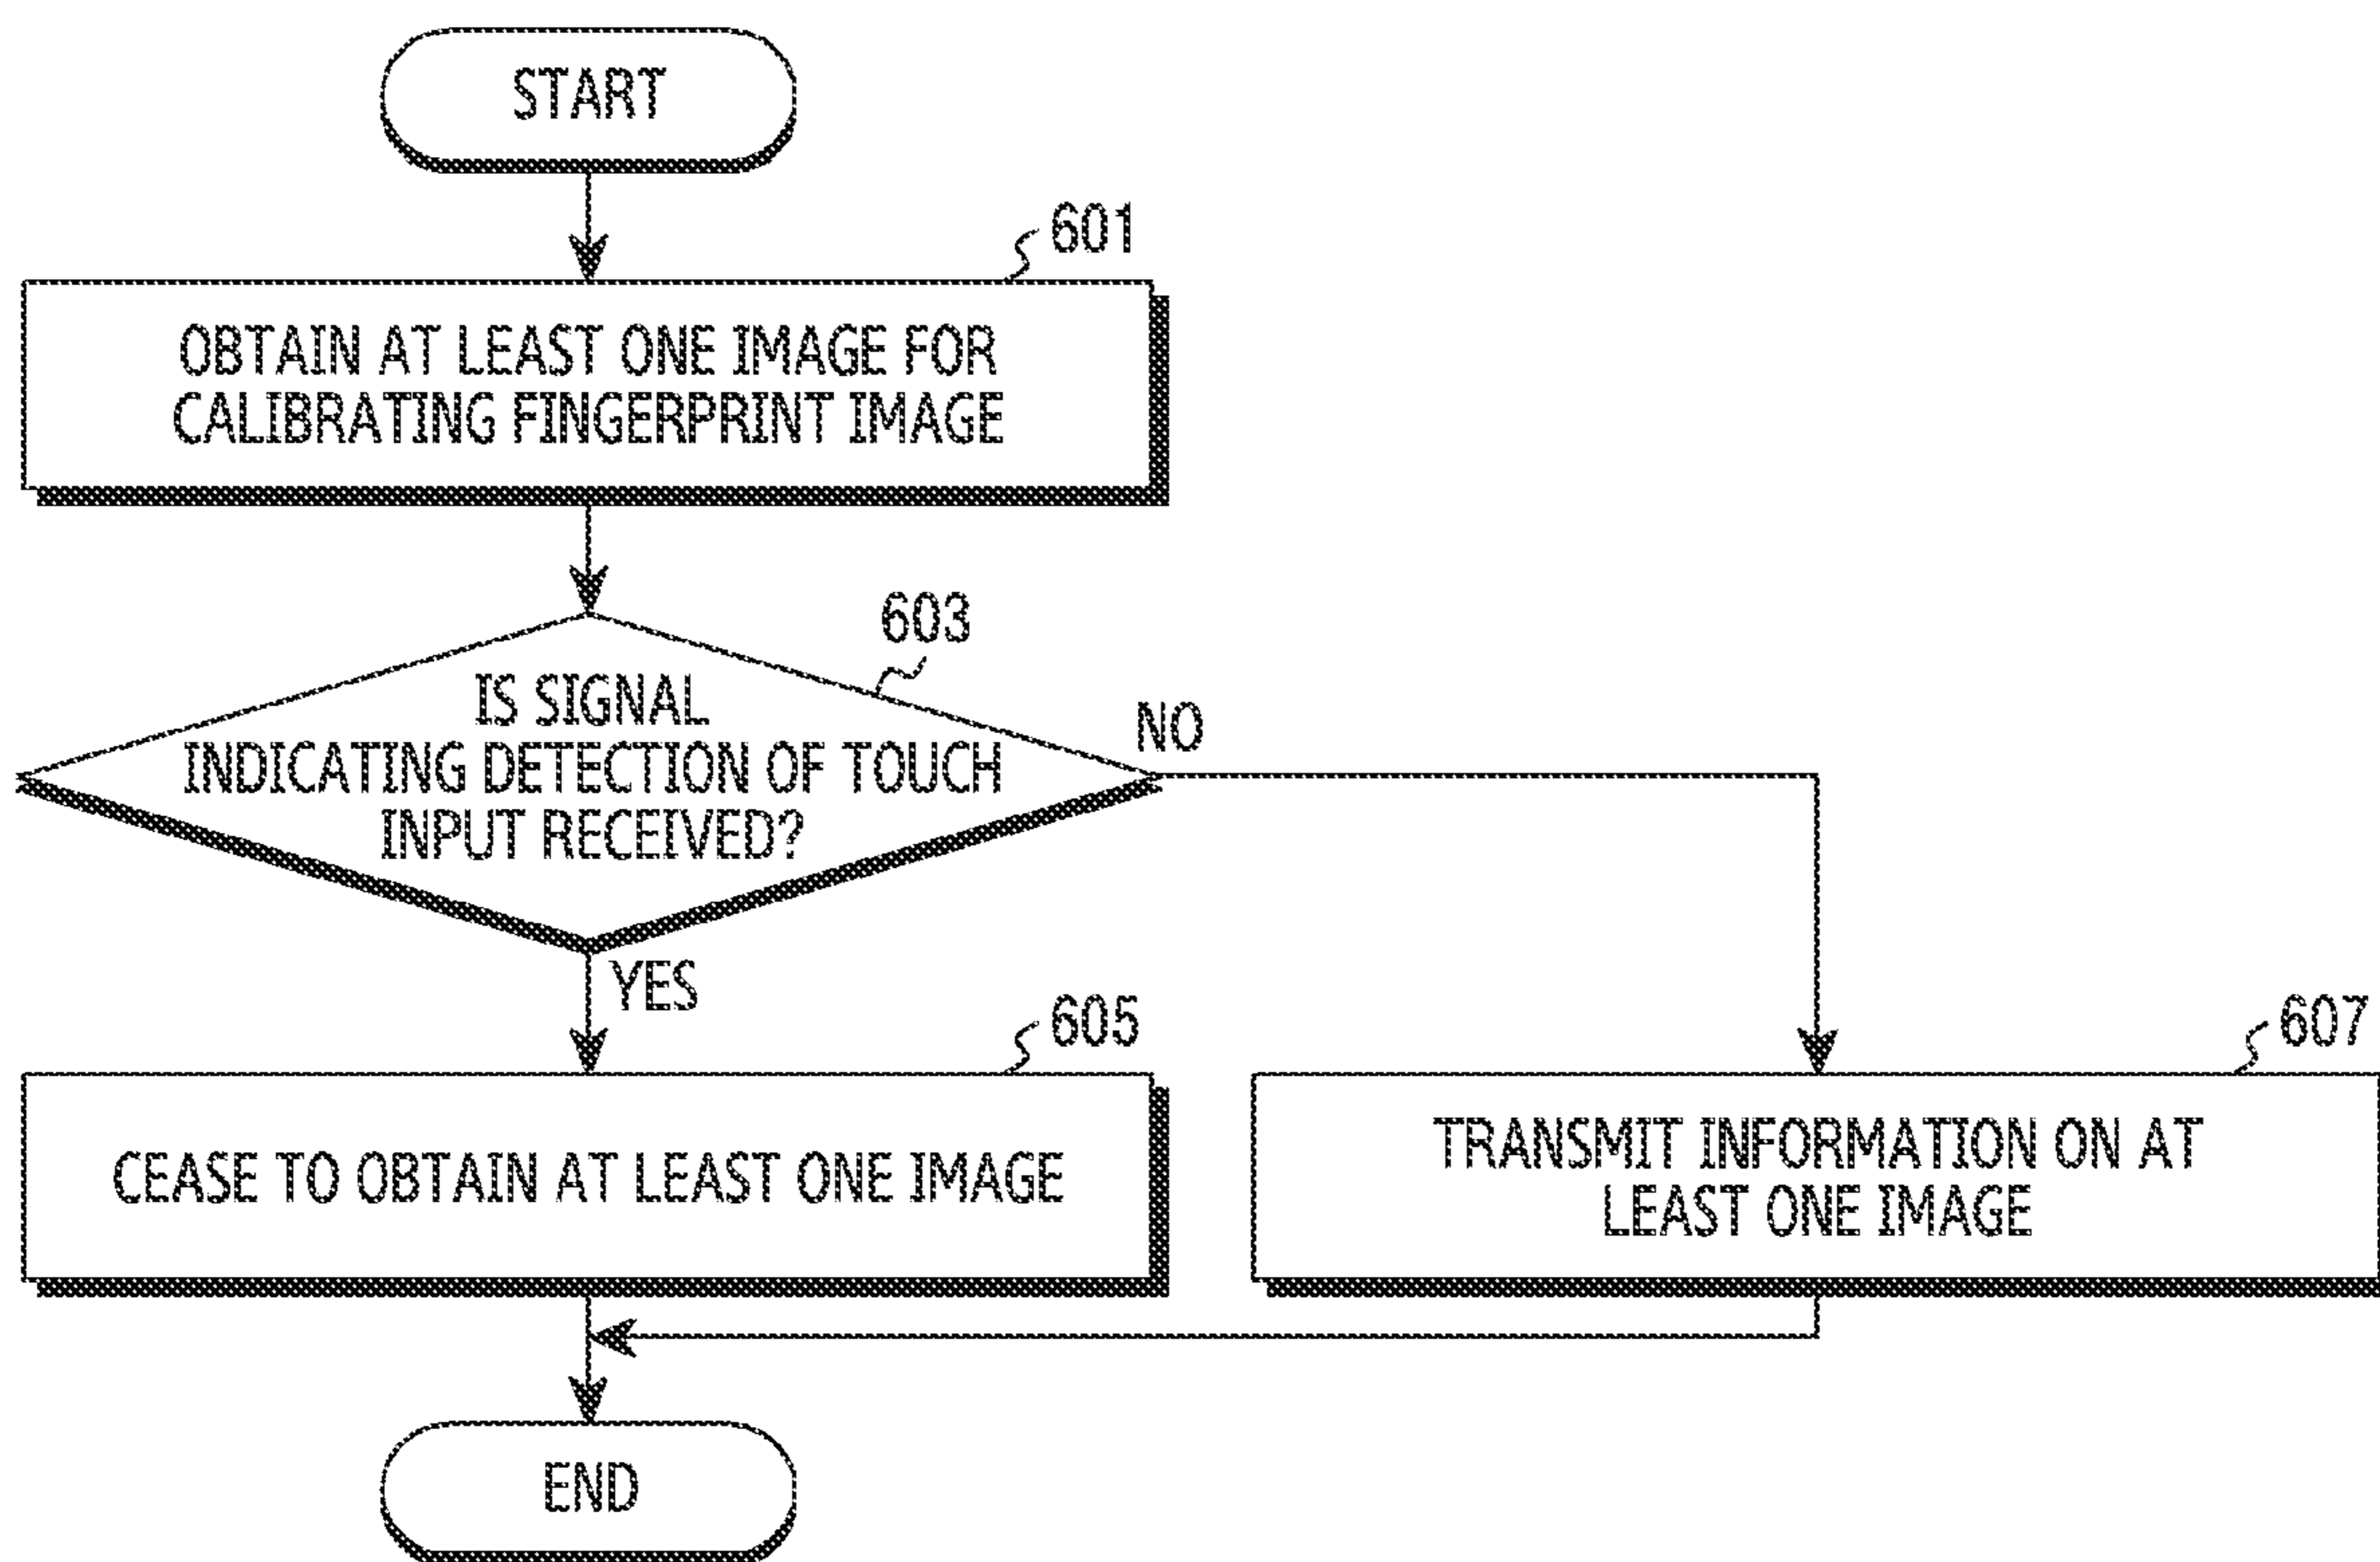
START

601

OBTAIN AT LEAST ONE IMAGE FOR CALIBRATING FINGERPRINT IMAGE

603

IS SIGNAL INDICATING DETECTION OF TOUCH INPUT RECEIVED?

NO

YES

605

CEASE TO OBTAIN AT LEAST ONE IMAGE

607

TRANSMIT INFORMATION ON AT LEAST ONE IMAGE

END